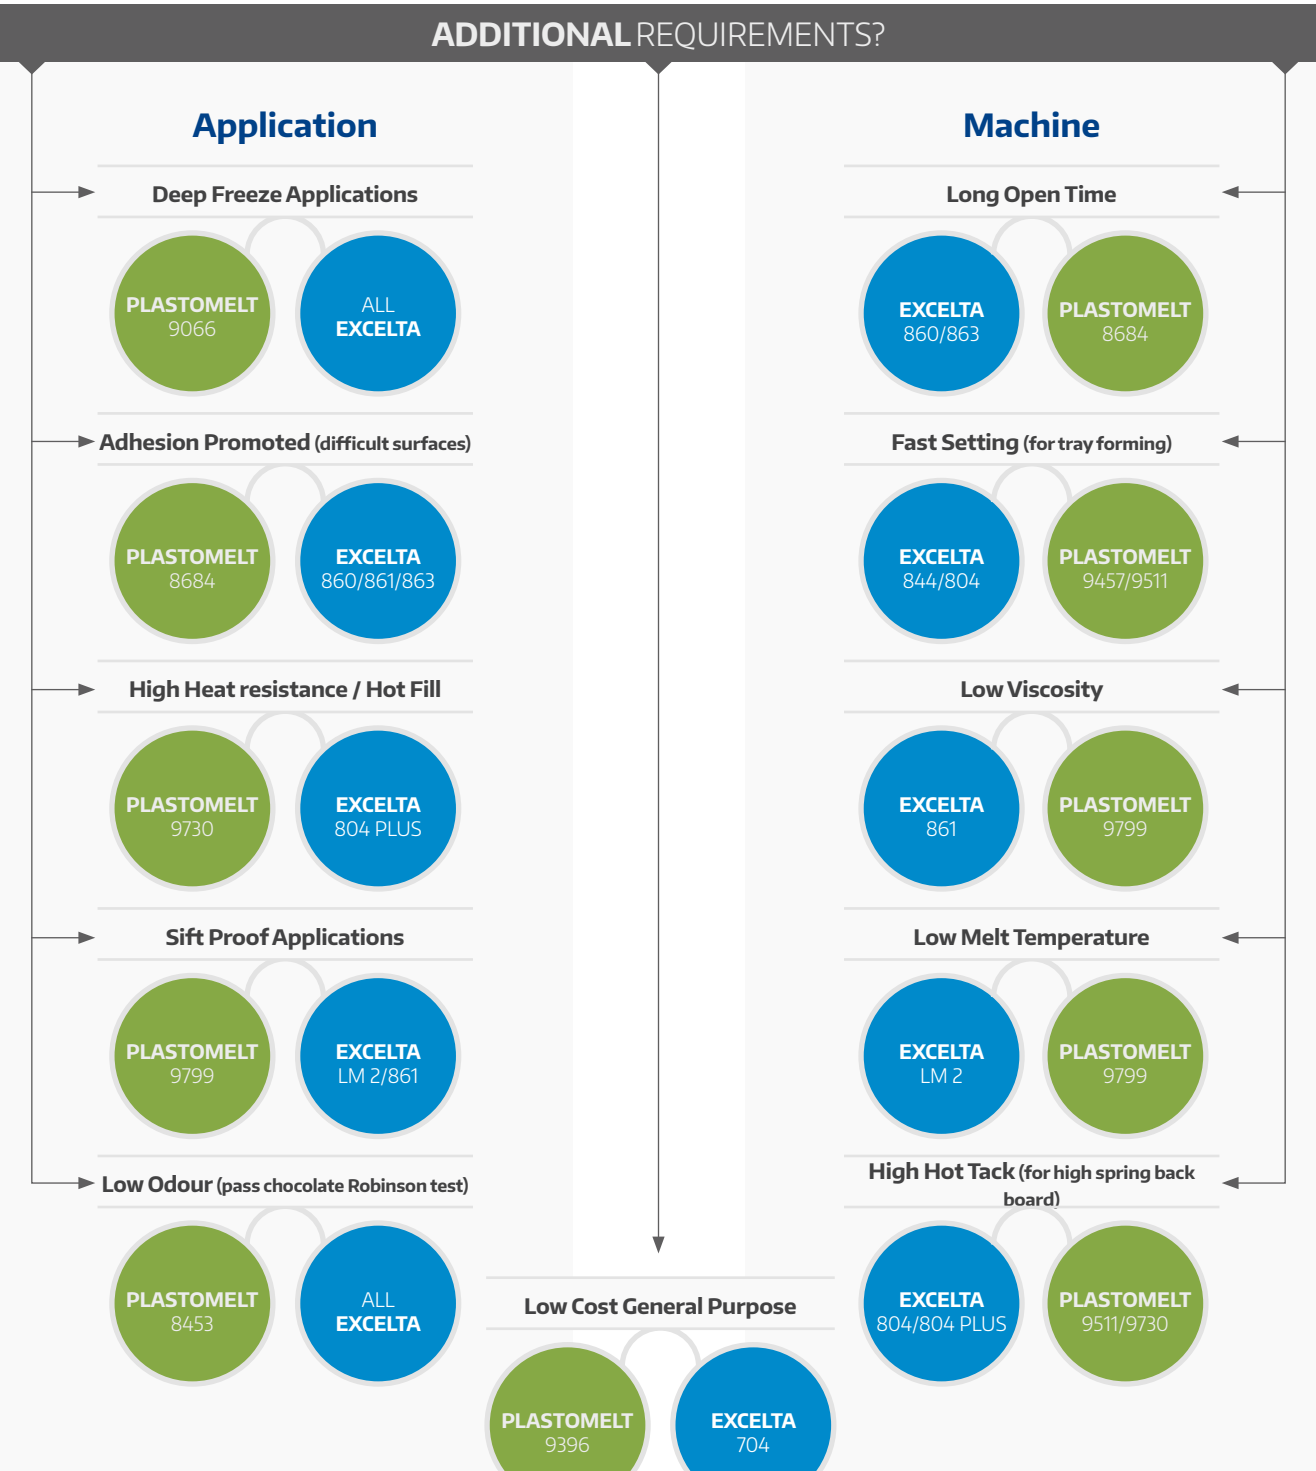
ADDITIONAL REQUIREMENTS?

Application

Deep Freeze Applications

PLASTOMELT 9066

ALL EXCELTA

Adhesion Promoted (difficult surfaces)

PLASTOMELT 8684

EXCELTA 860/861/863

High Heat resistance / Hot Fill

PLASTOMELT 9730

EXCELTA 804 PLUS

Sift Proof Applications

PLASTOMELT 9799

EXCELTA LM 2/861

Low Odour (pass chocolate Robinson test)

PLASTOMELT 8453

ALL EXCELTA

Machine

Long Open Time

EXCELTA 860/863

PLASTOMELT 8684

Fast Setting (for tray forming)

EXCELTA 844/804

PLASTOMELT 9457/9511

Low Viscosity

EXCELTA 861

PLASTOMELT 9799

Low Melt Temperature

EXCELTA LM 2

PLASTOMELT 9799

High Hot Tack (for high spring back board)

EXCELTA 804/804 PLUS

PLASTOMELT 9511/9730

Low Cost General Purpose

PLASTOMELT 9396

EXCELTA 704